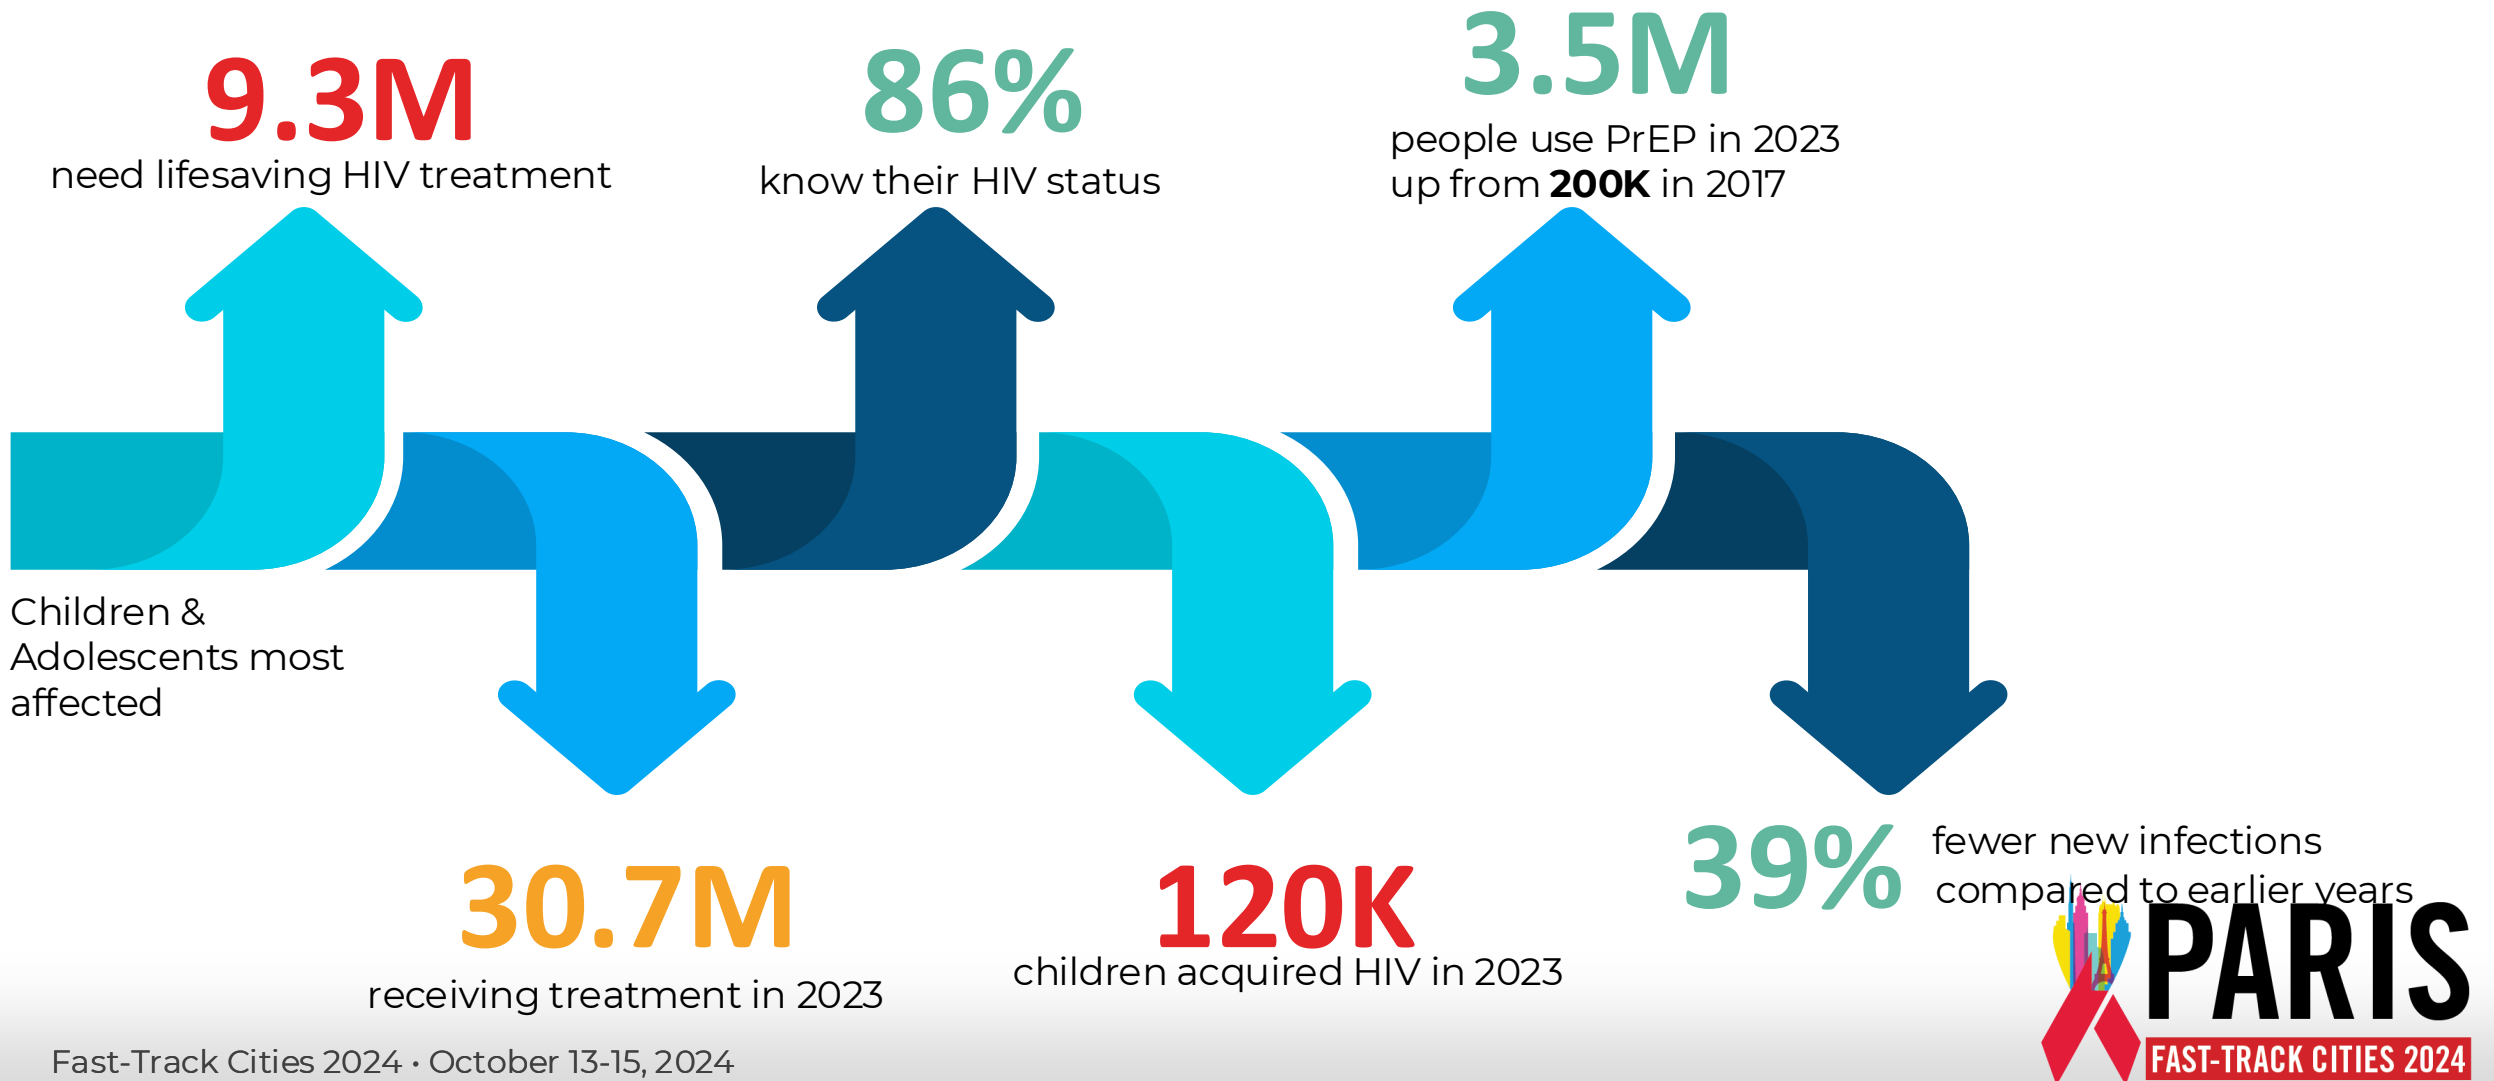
9.3M
need lifesaving HIV treatment

86%
know their HIV status

3.5M
people use PrEP in 2023 up from **200K** in 2017

Children & Adolescents most affected

30.7M
receiving treatment in 2023

120K
children acquired HIV in 2023

39%
fewer new infections compared to earlier years

PARIS
FAST-TRACK CITIES 2024

Fast-Track Cities 2024 • October 13-15, 2024